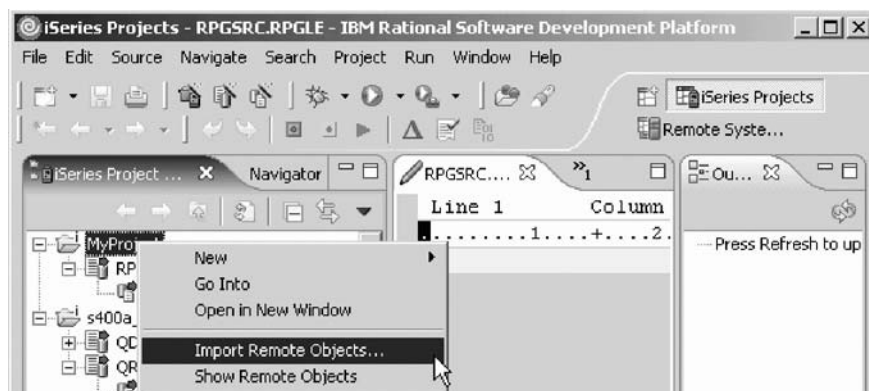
iSeries Projects - RPGSRC.RPGLE - IBM Rational Software Development Platform

File Edit Source Navigate Search Project Run Window Help

iSeries Projects

Remote Syste...

iSeries Project ... Navigator

RPGSRC....

»1

Ou...

Line 1 Column

.........1....+....2.

Press Refresh to up

MyPro

RP

s400a_

QD

QR

New

Go Into

Open in New Window

Import Remote Objects...

Show Remote Objects